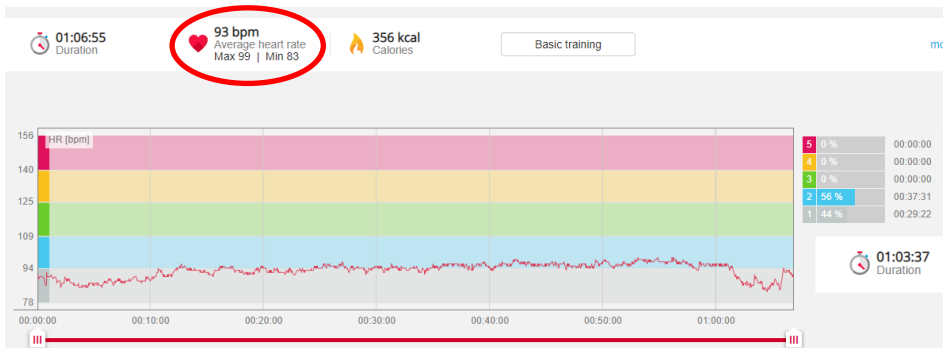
01:06:55
Duration

93 bpm
Average heart rate
Max 99 | Min 83

356 kcal
Calories

Basic training

mo

HR [bpm]

156
140
125
109
94
78

| | | |
|---|---|---|
| 5 | 0 % | 00:00:00 |
| 4 | 0 % | 00:00:00 |
| 3 | 0 % | 00:00:00 |
| 2 | 56 % | 00:37:31 |
| 1 | 44 % | 00:29:22 |

01:03:37
Duration

00:00:00 00:10:00 00:20:00 00:30:00 00:40:00 00:50:00 01:00:00